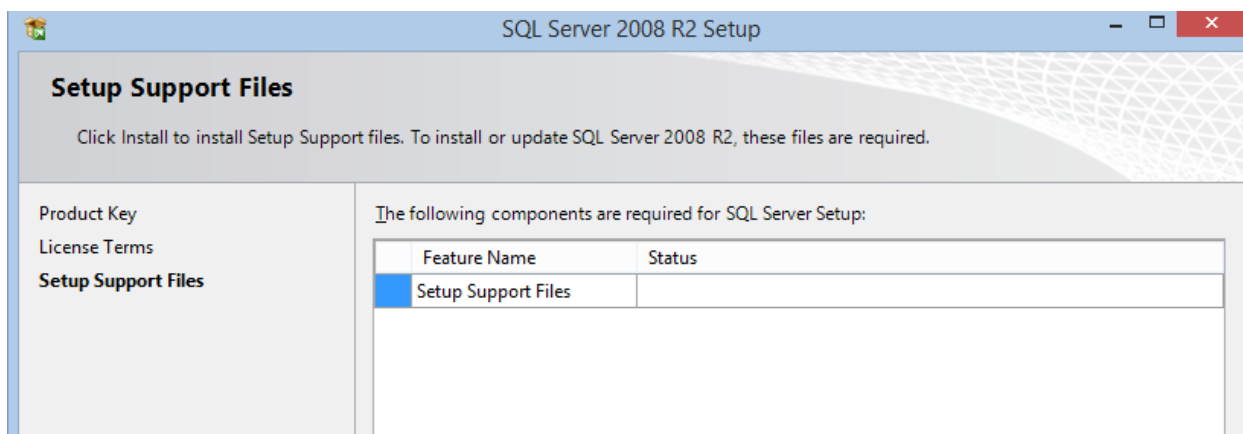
SQL Server 2008 R2 Setup

Setup Support Files

Click Install to install Setup Support files. To install or update SQL Server 2008 R2, these files are required.

Product Key
License Terms
Setup Support Files

The following components are required for SQL Server Setup:

| | Feature Name | Status |
|---|---|---|
| | Setup Support Files | |